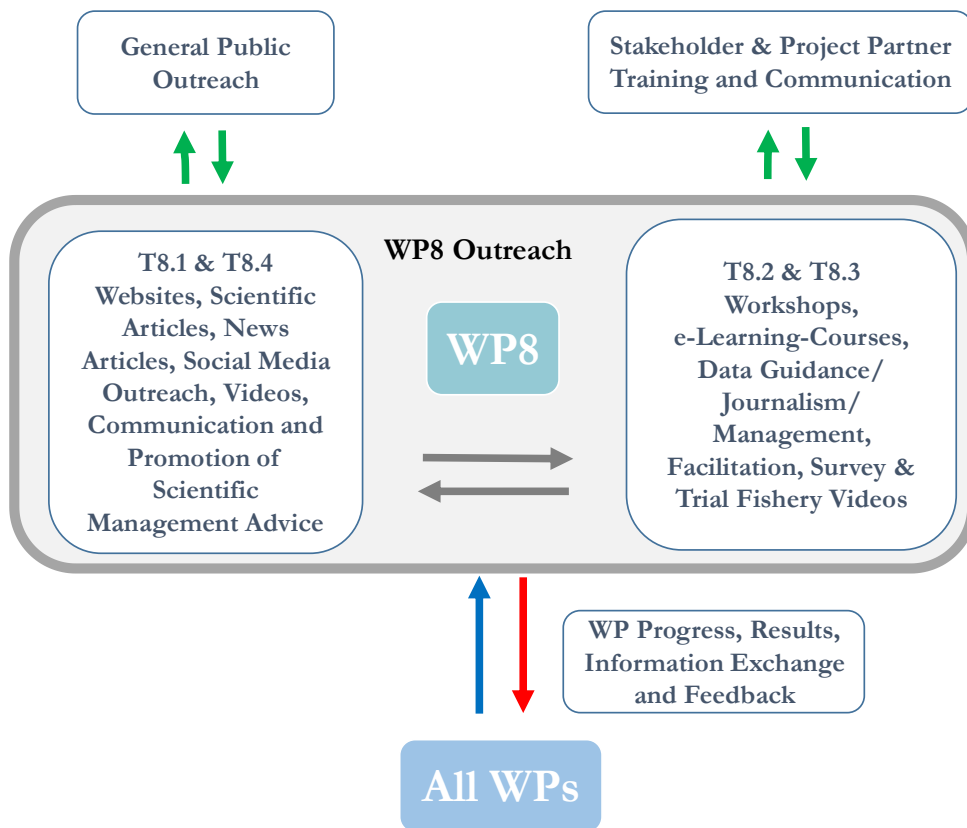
General Public Outreach

Stakeholder & Project Partner Training and Communication

WP8 Outreach

T8.1 & T8.4
Websites, Scientific Articles, News Articles, Social Media Outreach, Videos, Communication and Promotion of Scientific Management Advice

WP8

T8.2 & T8.3
Workshops, e-Learning-Courses, Data Guidance/ Journalism/ Management, Facilitation, Survey & Trial Fishery Videos

WP Progress, Results, Information Exchange and Feedback

All WPs